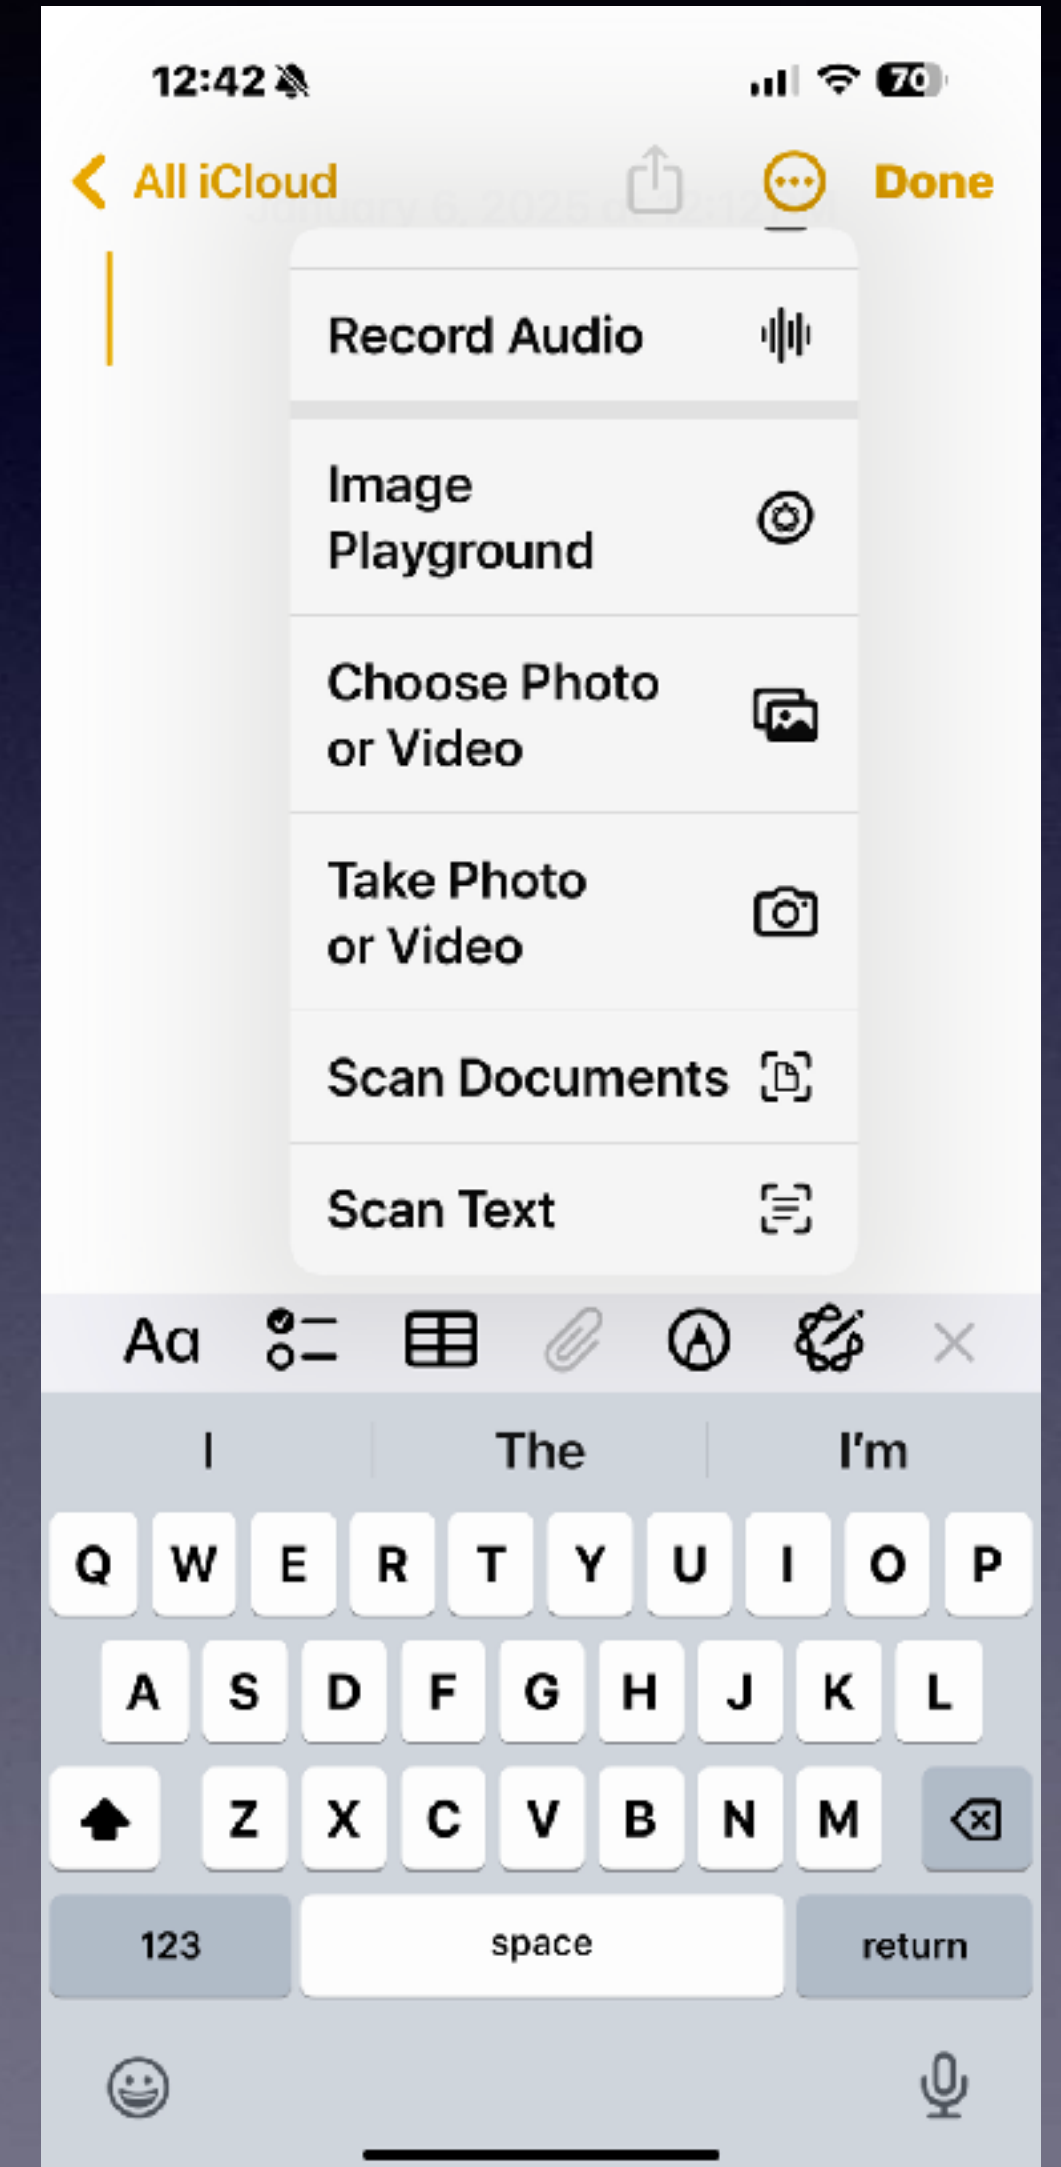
12:42

70

All iCloud

January 6, 2025 at 12:12 PM

Done

Record Audio

Image Playground

Choose Photo or Video

Take Photo or Video

Scan Documents

Scan Text

Aa

I

The

I'm

Q W E R T Y U I O P

A S D F G H J K L

Z X C V B N M

123

space

return